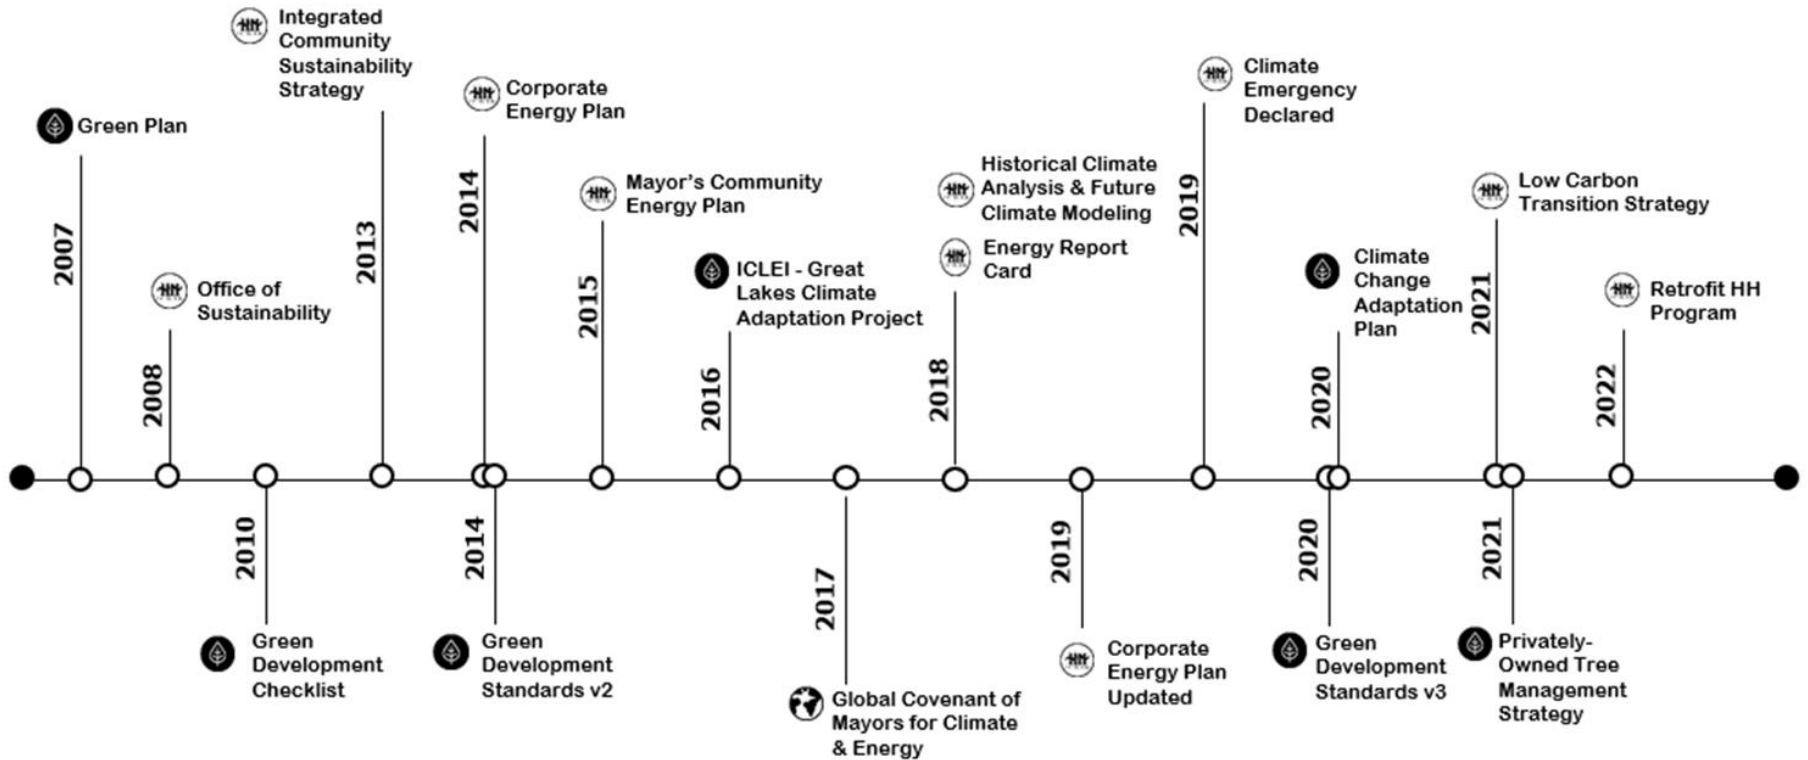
2007
Green Plan

2008
Office of Sustainability

2010
Green Development Checklist

2013
Integrated Community Sustainability Strategy

2014
Corporate Energy Plan

2014
Green Development Standards v2

2015
Mayor's Community Energy Plan

2016
ICLEI - Great Lakes Climate Adaptation Project

2017
Global Covenant of Mayors for Climate & Energy

2018
Historical Climate Analysis & Future Climate Modeling
Energy Report Card

2019
Corporate Energy Plan Updated

2019
Climate Emergency Declared

2020
Climate Change Adaptation Plan

2020
Green Development Standards v3

2021
Low Carbon Transition Strategy

2021
Privately-Owned Tree Management Strategy

2022
Retrofit HH Program